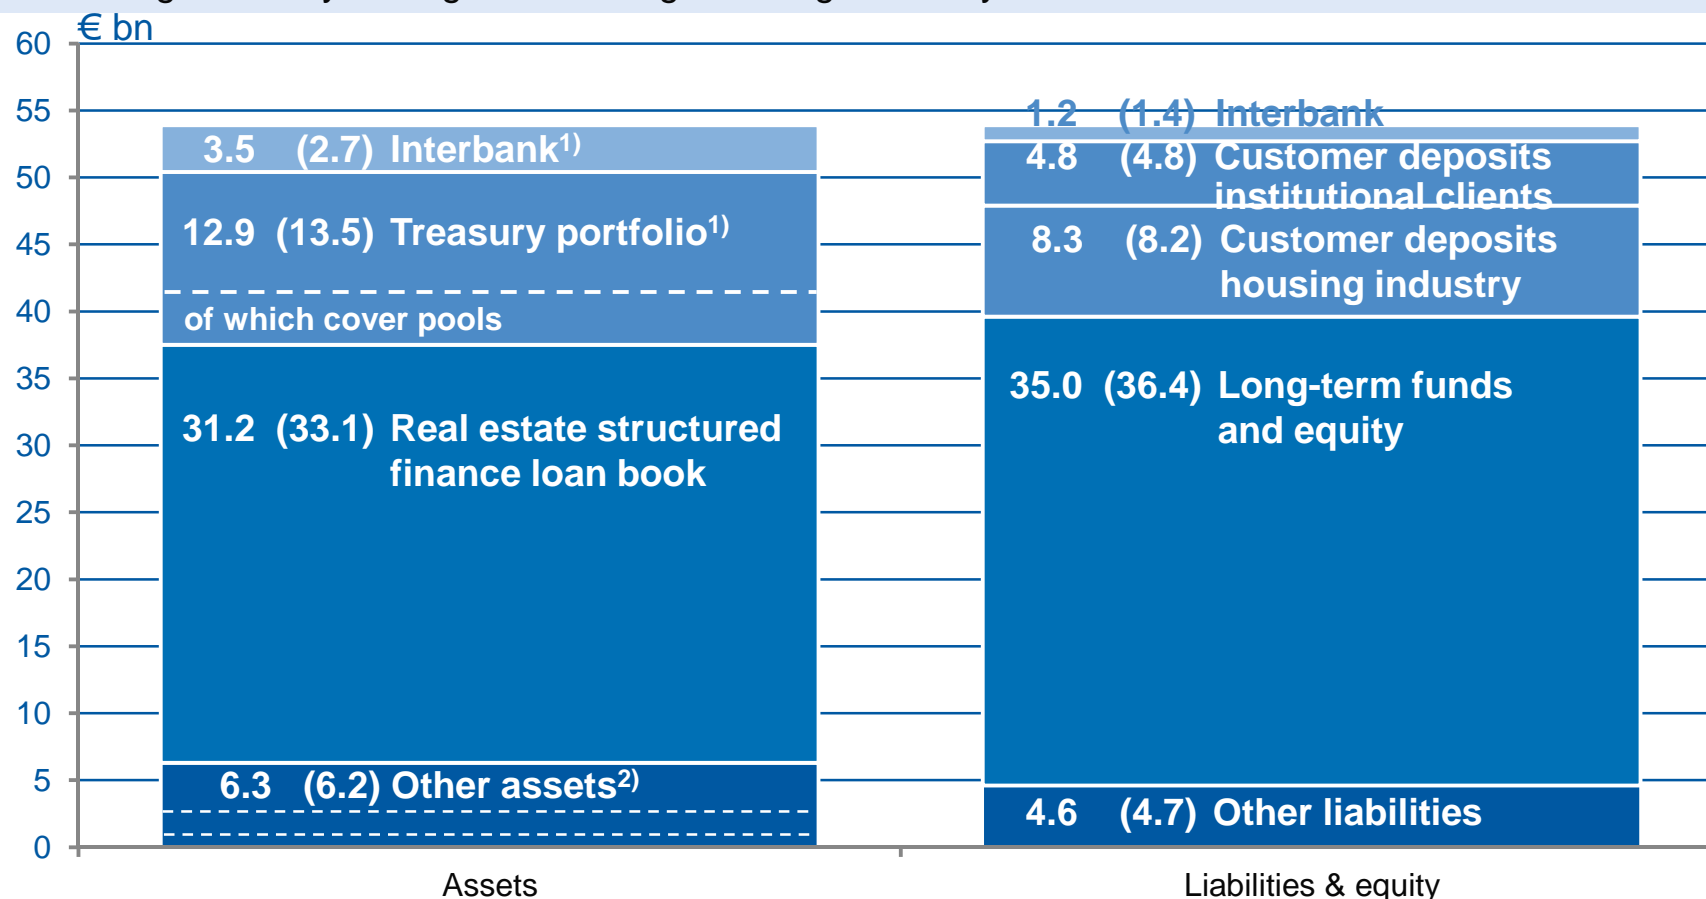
€ bn

60
55
50
45
40
35
30
25
20
15
10
5
0

3.5 (2.7) Interbank$^{1)}$

12.9 (13.5) Treasury portfolio$^{1)}$

of which cover pools

31.2 (33.1) Real estate structured finance loan book

6.3 (6.2) Other assets$^{2)}$

1.2 (1.4) Interbank

4.8 (4.8) Customer deposits institutional clients

8.3 (8.2) Customer deposits housing industry

35.0 (36.4) Long-term funds and equity

4.6 (4.7) Other liabilities

Assets

Liabilities & equity